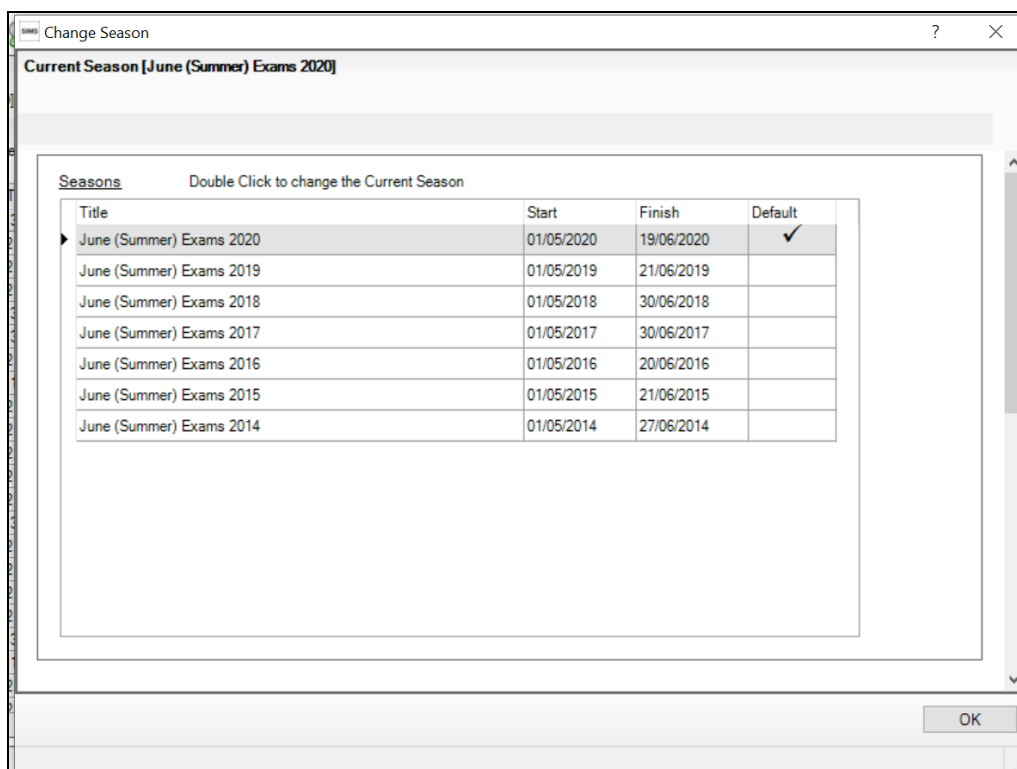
SIMS Change Season

?

Current Season [June (Summer) Exams 2020]

Seasons Double Click to change the Current Season

| Title | Start | Finish | Default |
|---|---|---|---|
| June (Summer) Exams 2020 | 01/05/2020 | 19/06/2020 | ✓ |
| June (Summer) Exams 2019 | 01/05/2019 | 21/06/2019 | |
| June (Summer) Exams 2018 | 01/05/2018 | 30/06/2018 | |
| June (Summer) Exams 2017 | 01/05/2017 | 30/06/2017 | |
| June (Summer) Exams 2016 | 01/05/2016 | 20/06/2016 | |
| June (Summer) Exams 2015 | 01/05/2015 | 21/06/2015 | |
| June (Summer) Exams 2014 | 01/05/2014 | 27/06/2014 | |

OK